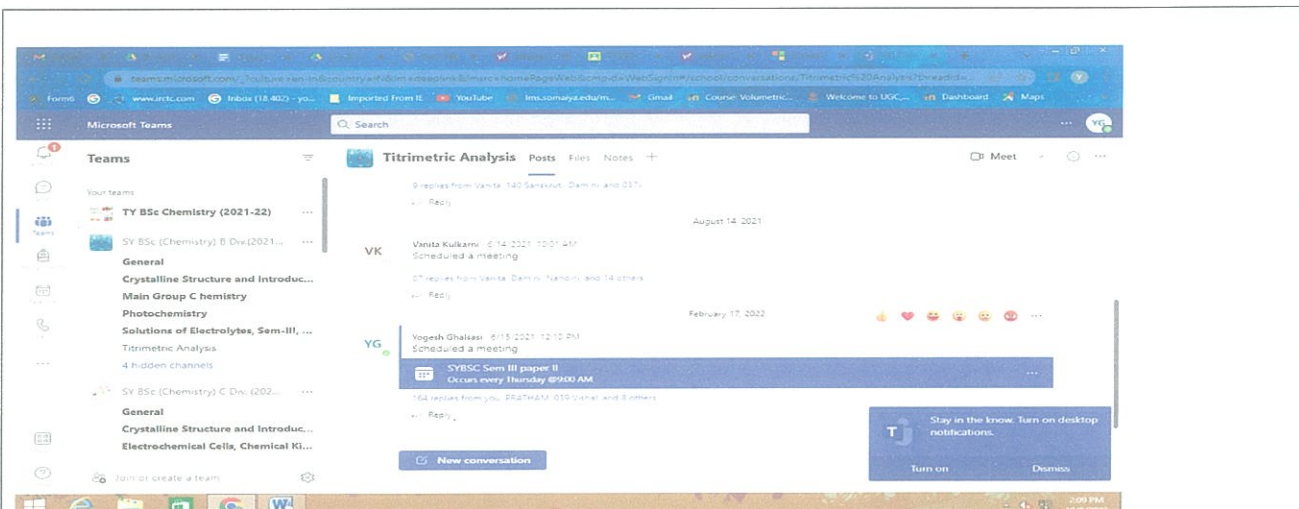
teams.microsoft.com/_?culture=en-in&country=in&lm=deeplink&lmsrc=homePageWeb&cmpid=WebSignIn#/school/conversations/Titrimetric%20Analysis?threadId=

Form6 www.irctc.com Inbox (18,402) - yo... Imported From IE YouTube lms.somaiya.edu/m... Gmail Course: Volumetric... Welcome to UGC,... Dashboard Maps

Microsoft Teams

Search

YG

Teams

Your teams

TY BSc Chemistry (2021-22) ···

SY BSc (Chemistry) B Div.(2021... ···

General

Crystalline Structure and Introduc...

Main Group C hemistry

Photochemistry

Solutions of Electrolytes, Sem-III, ...

Titrimetric Analysis

4 hidden channels

SY BSc (Chemistry) C Div. (202... ···

General

Crystalline Structure and Introduc...

Electrochemical Cells, Chemical Ki...

Join or create a team

Titrimetric Analysis Posts Files Notes +

Meet

9 replies from Vanita, 140 Sanskruti, Damini, and 037c

Reply

August 14, 2021

VK Vanita Kulkarni 8/14/2021 10:01 AM
Scheduled a meeting

67 replies from Vanita, Damini, Nandini, and 14 others

Reply

February 17, 2022

YG Yogesh Ghalsasi 8/19/2021 12:12 PM
Scheduled a meeting

SYBSC Sem III paper II
Occurs every Thursday @9:00 AM

164 replies from you, PRATHAM, 039 Vishal, and 8 others

Reply

New conversation

Stay in the know. Turn on desktop notifications.

Turn on Dismiss

2:09 PM